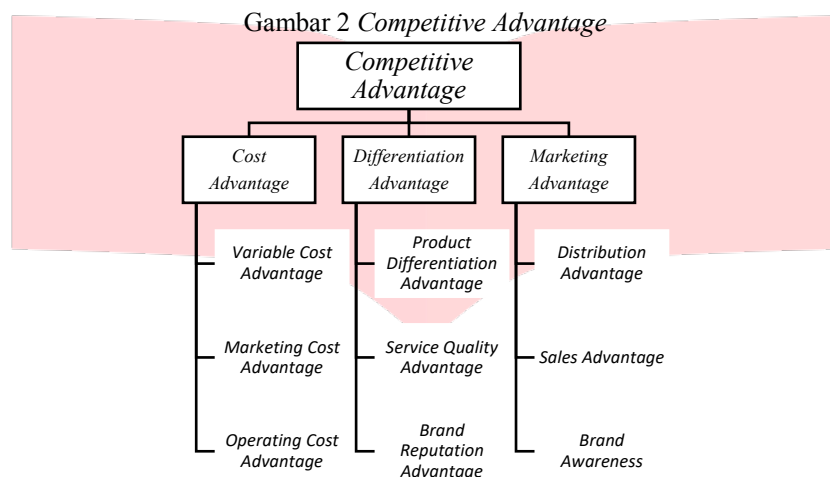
Gambar 2 *Competitive Advantage*

Competitive Advantage

Cost Advantage

Variable Cost Advantage

Marketing Cost Advantage

Operating Cost Advantage

Differentiation Advantage

Product Differentiation Advantage

Service Quality Advantage

Brand Reputation Advantage

Marketing Advantage

Distribution Advantage

Sales Advantage

Brand Awareness